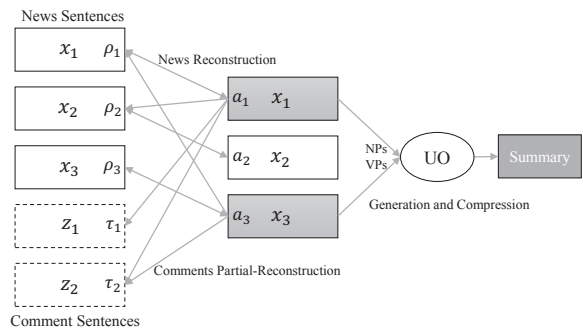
News Sentences

$x_1 \quad \rho_1$

$x_2 \quad \rho_2$

$x_3 \quad \rho_3$

$z_1 \quad \tau_1$

$z_2 \quad \tau_2$

Comment Sentences

News Reconstruction

$a_1 \quad x_1$

$a_2 \quad x_2$

$a_3 \quad x_3$

Comments Partial-Reconstruction

NPs
VPs

UO

Summary

Generation and Compression